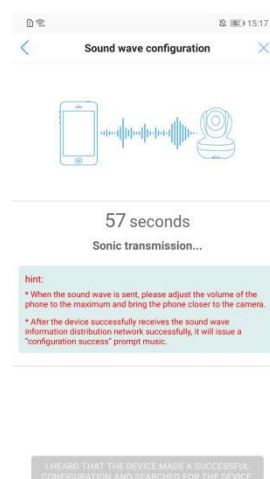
15:17

Sound wave configuration

57 seconds

Sonic transmission...

hint:

* When the sound wave is sent, please adjust the volume of the phone to the maximum and bring the phone closer to the camera.

* After the device successfully receives the sound wave information distribution network successfully, it will issue a "configuration success" prompt music.

I HEARD THAT THE DEVICE MADE A SUCCESSFUL CONFIGURATION AND SEARCHED FOR THE DEVICE